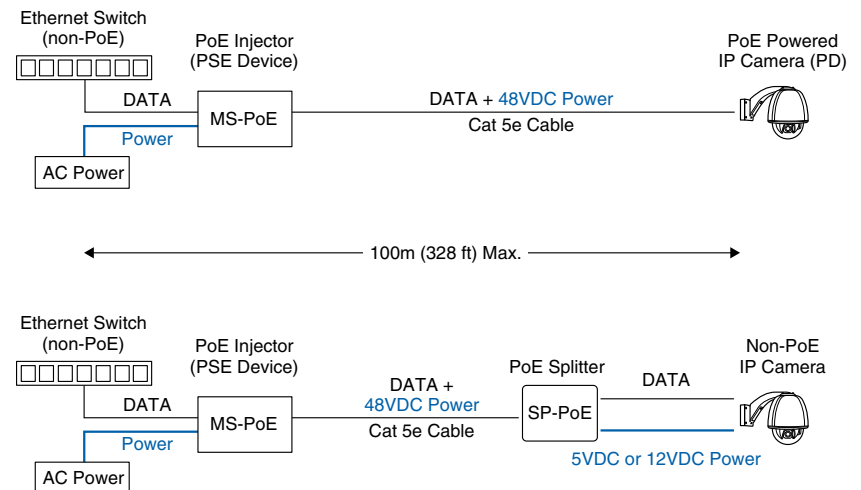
Ethernet Switch (non-PoE)

PoE Injector (PSE Device)

PoE Powered IP Camera (PD)

DATA

MS-PoE

DATA + 48VDC Power

Cat 5e Cable

Power

AC Power

100m (328 ft) Max.

Ethernet Switch (non-PoE)

PoE Injector (PSE Device)

PoE Splitter

Non-PoE IP Camera

DATA +
48VDC Power

DATA

DATA

MS-PoE

SP-PoE

Cat 5e Cable

Power

5VDC or 12VDC Power

AC Power